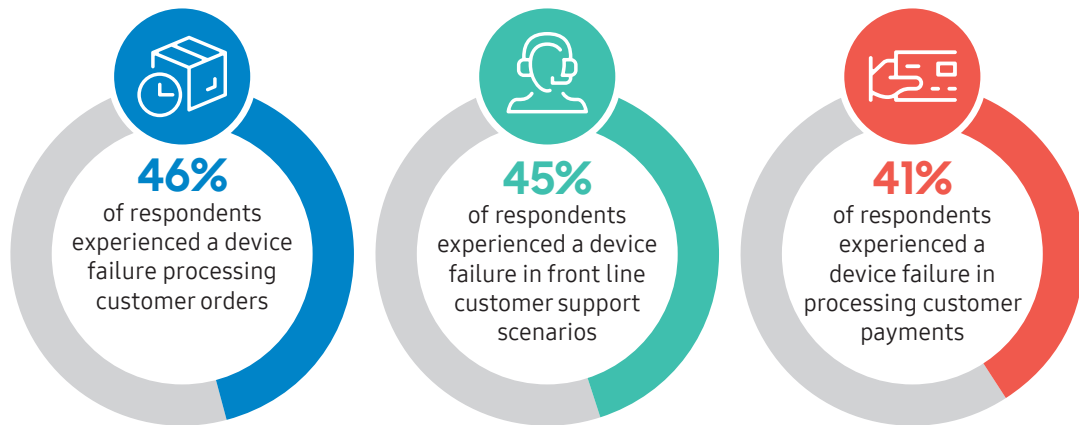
46%
of respondents experienced a device failure processing customer orders

45%
of respondents experienced a device failure in front line customer support scenarios

41%
of respondents experienced a device failure in processing customer payments